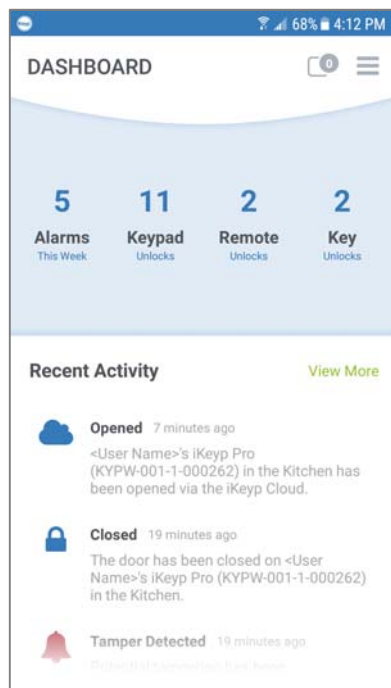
68% 4:12 PM

DASHBOARD

0

5
Alarms
This Week

11
Keypad
Unlocks

2
Remote
Unlocks

2
Key
Unlocks

Recent Activity

View More

Opened 7 minutes ago
<User Name>'s iKeyp Pro (KYPW-001-1-000262) in the Kitchen has been opened via the iKeyp Cloud.

Closed 19 minutes ago
The door has been closed on <User Name>'s iKeyp Pro (KYPW-001-1-000262) in the Kitchen.

Tamper Detected 19 minutes ago
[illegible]